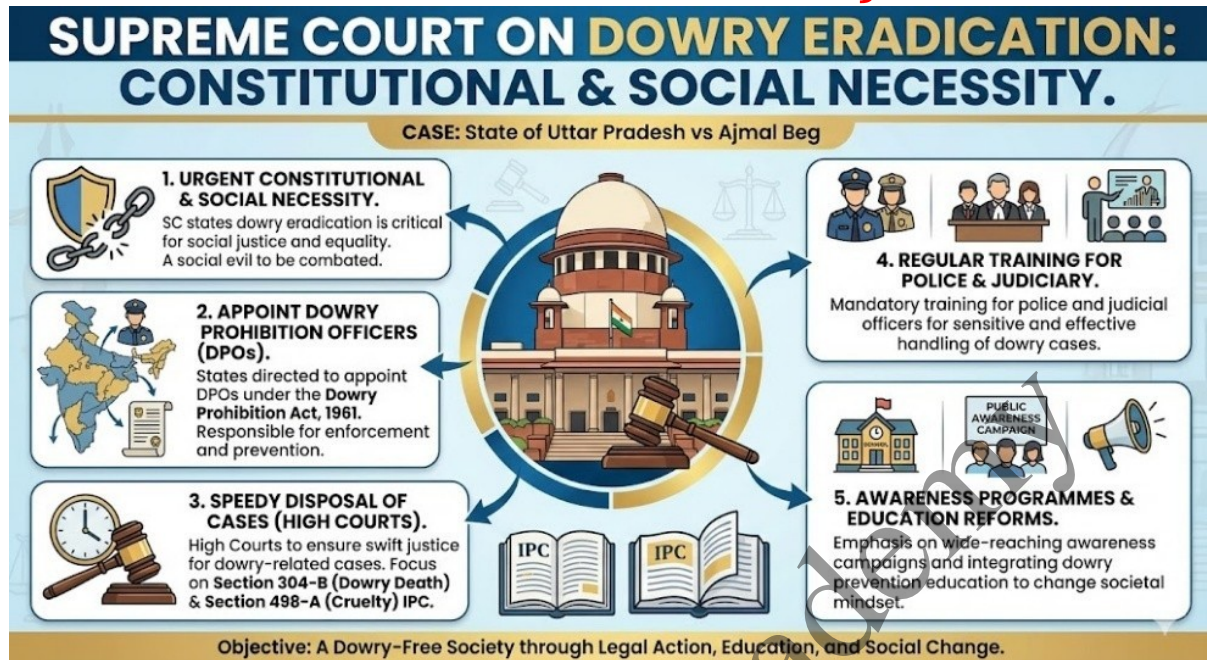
SUPREME COURT ON DOWRY ERADICATION: CONSTITUTIONAL & SOCIAL NECESSITY.

CASE: State of Uttar Pradesh vs Ajmal Beg

1. URGENT CONSTITUTIONAL & SOCIAL NECESSITY.
SC states dowry eradication is critical for social justice and equality. A social evil to be combated.

2. APPOINT DOWRY PROHIBITION OFFICERS (DPOs).
States directed to appoint DPOs under the Dowry Prohibition Act, 1961. Responsible for enforcement and prevention.

3. SPEEDY DISPOSAL OF CASES (HIGH COURTS).
High Courts to ensure swift justice for dowry-related cases. Focus on Section 304-B (Dowry Death) & Section 498-A (Cruelty) IPC.

IPC

IPC

4. REGULAR TRAINING FOR POLICE & JUDICIARY.
Mandatory training for police and judicial officers for sensitive and effective handling of dowry cases.

PUBLIC AWARENESS CAMPAIGN

SCHOOL

5. AWARENESS PROGRAMMES & EDUCATION REFORMS.
Emphasis on wide-reaching awareness campaigns and integrating dowry prevention education to change societal mindset.

Objective: A Dowry-Free Society through Legal Action, Education, and Social Change.